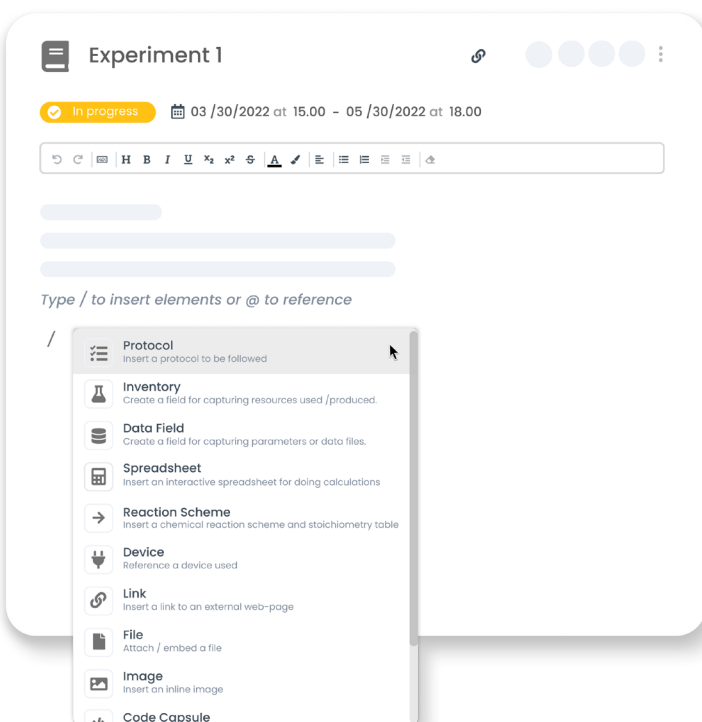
Experiment 1

In progress 03 /30/2022 at 15.00 - 05 /30/2022 at 18.00

H B I U $x_2$ $x^2$ S A

Type / to insert elements or @ to reference

/

Protocol
Insert a protocol to be followed

Inventory
Create a field for capturing resources used /produced.

Data Field
Create a field for capturing parameters or data files.

Spreadsheet
Insert an interactive spreadsheet for doing calculations

Reaction Scheme
Insert a chemical reaction scheme and stoichiometry table

Device
Reference a device used

Link
Insert a link to an external web-page

File
Attach / embed a file

Image
Insert an inline image

Code Capsule